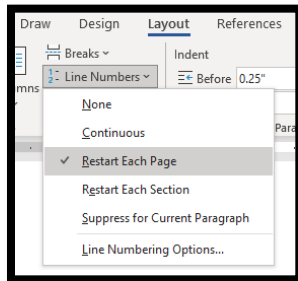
Draw Design Layout References

Breaks

Line Numbers

Indent

Before 0.25"

mns

Para

None

Continuous

Restart Each Page

Restart Each Section

Suppress for Current Paragraph

Line Numbering Options...